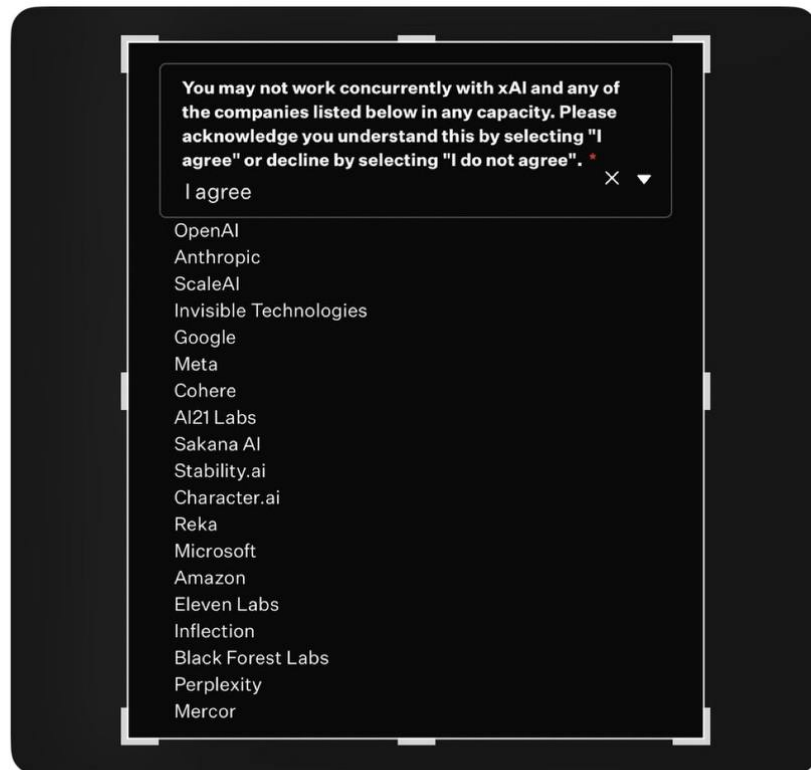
You may not work concurrently with xAI and any of the companies listed below in any capacity. Please acknowledge you understand this by selecting "I agree" or decline by selecting "I do not agree". *

I agree

OpenAI
Anthropic
ScaleAI
Invisible Technologies
Google
Meta
Cohere
AI21 Labs
Sakana AI
Stability.ai
Character.ai
Reka
Microsoft
Amazon
Eleven Labs
Inflection
Black Forest Labs
Perplexity
Mercor